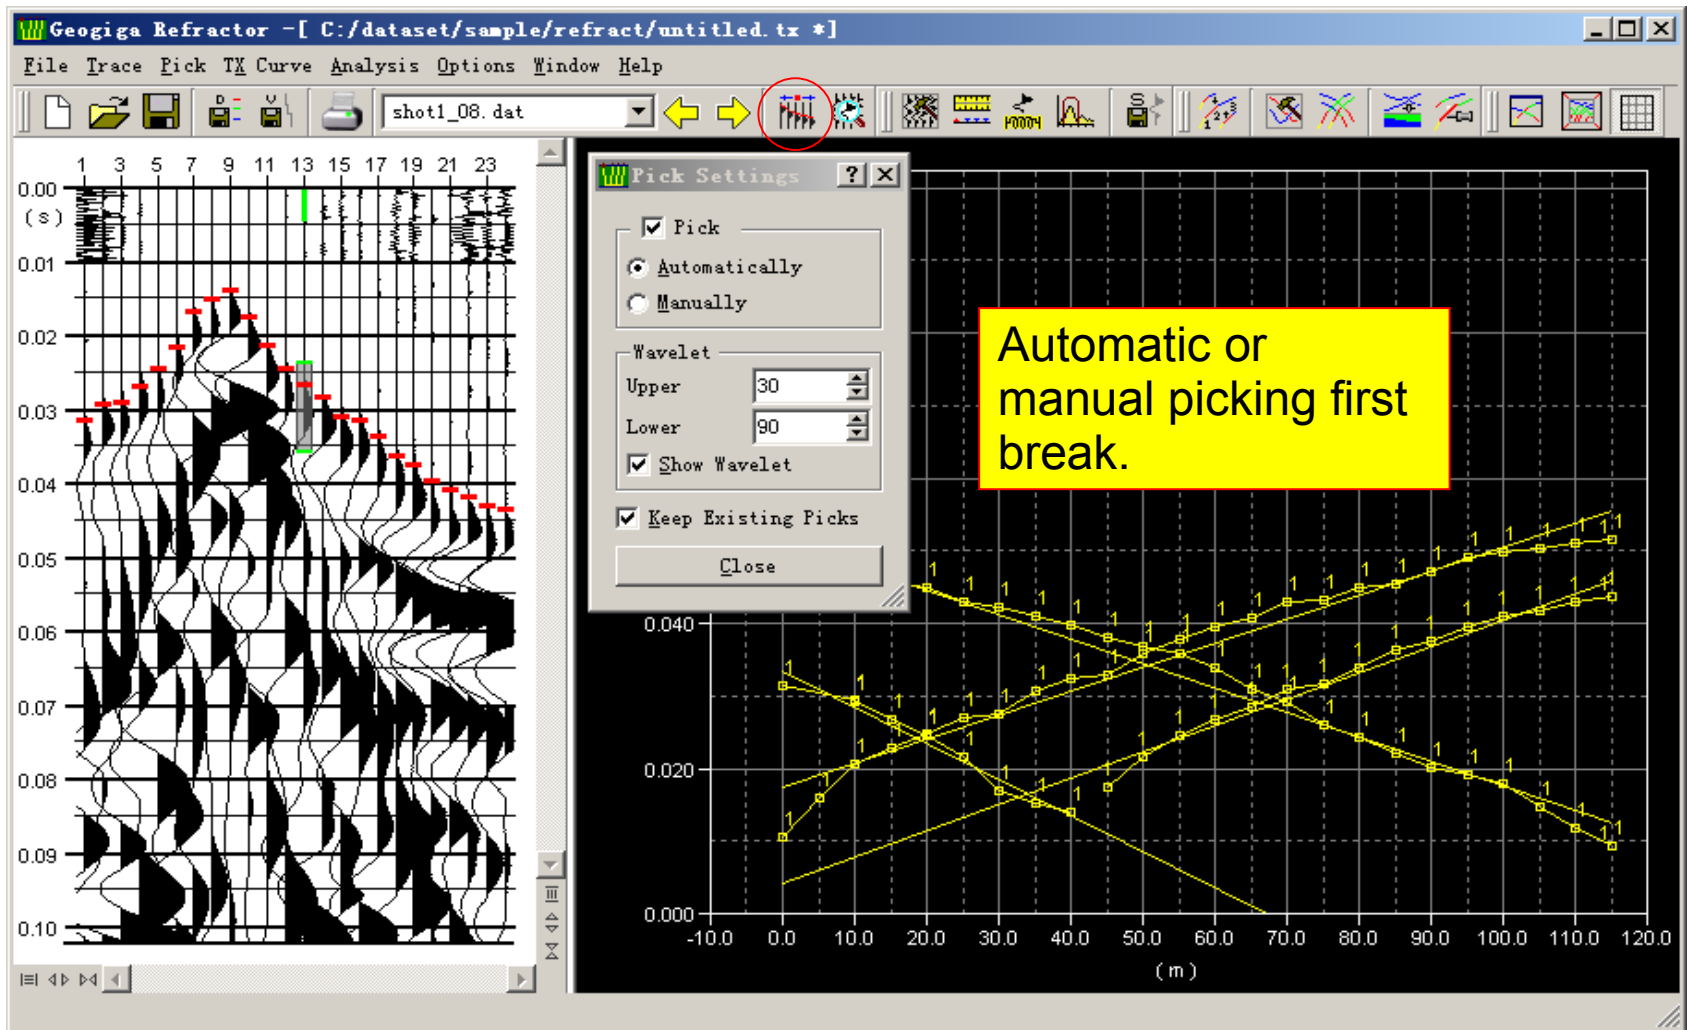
Geogiga Refractor -[ C:/dataset/sample/refract/untitled.tx *]

File Trace Pick TX Curve Analysis Options Window Help

shot1_08.dat

1 3 5 7 9 11 13 15 17 19 21 23

0.00
(s)
0.01
0.02
0.03
0.04
0.05
0.06
0.07
0.08
0.09
0.10

Pick Settings

Pick
Automatically
Manually

Wavelet
Upper 30
Lower 90
Show Wavelet

Keep Existing Picks

Close

Automatic or manual picking first break.

0.040
0.020
0.000

-10.0 0.0 10.0 20.0 30.0 40.0 50.0 60.0 70.0 80.0 90.0 100.0 110.0 120.0

(m)